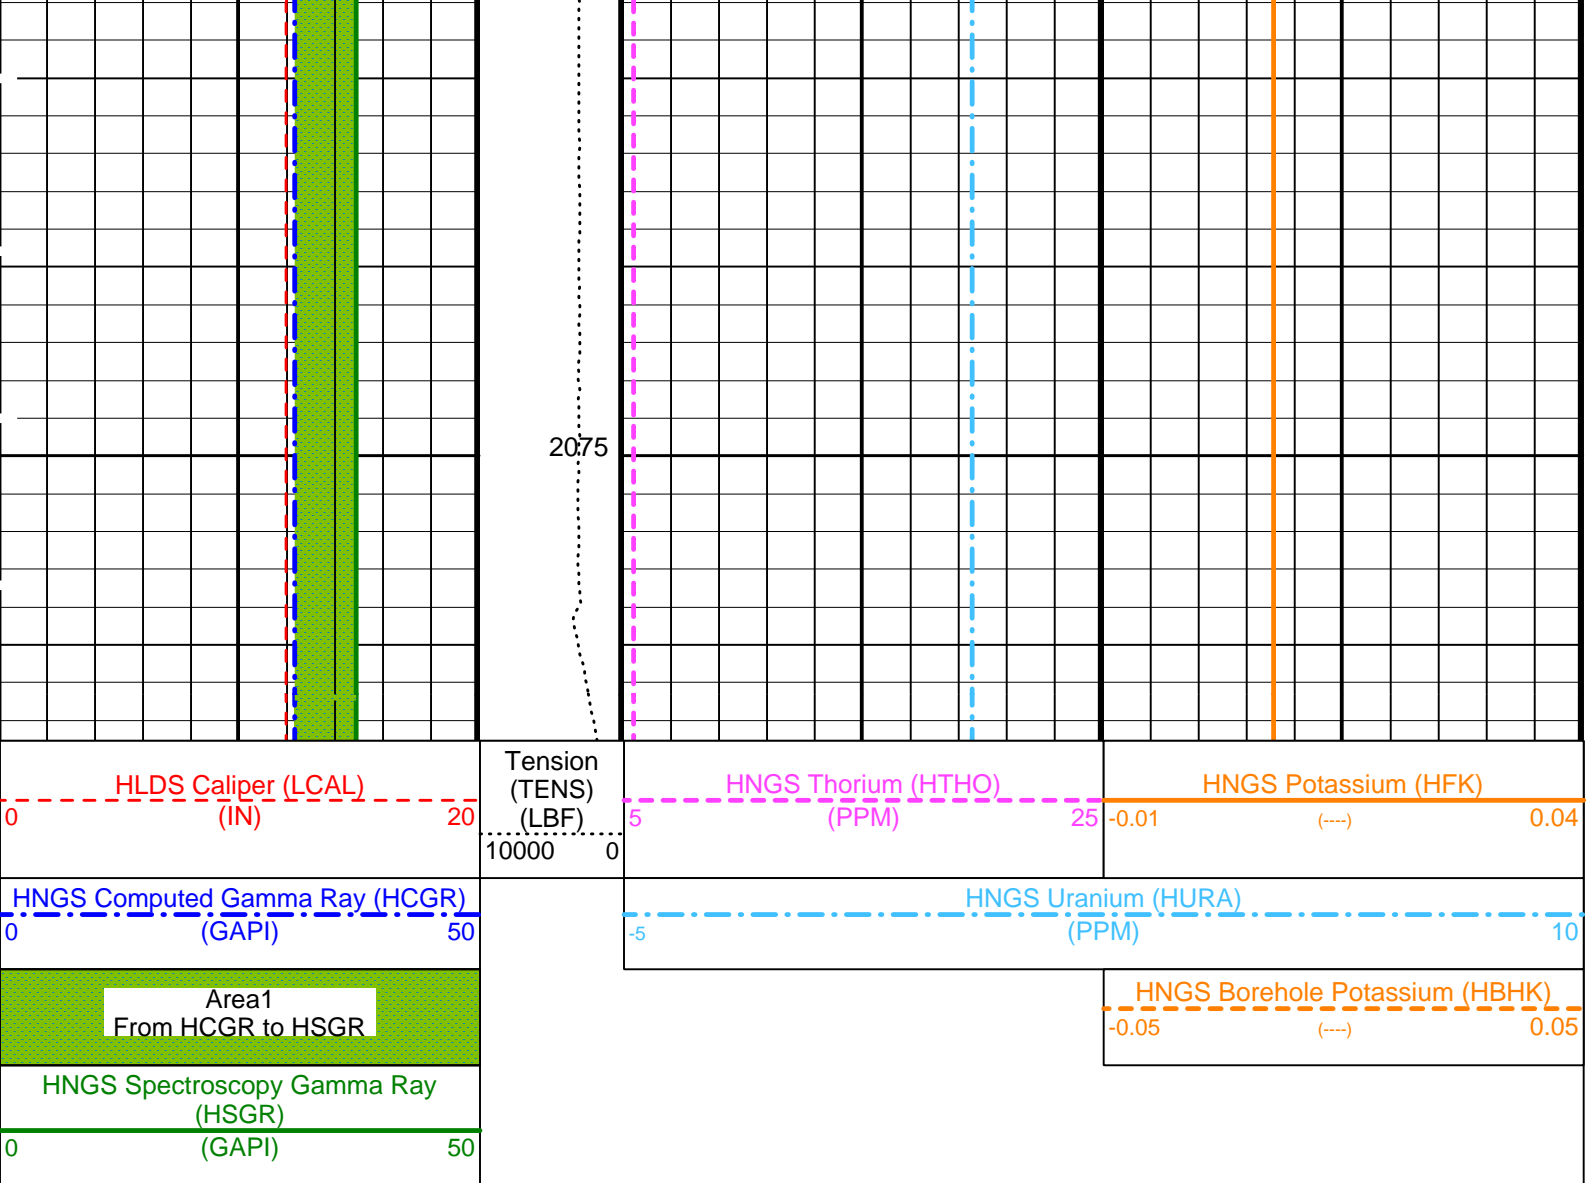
2075

HLDS Caliper (LCAL)
0 (IN) 20

Tension (TENS) (LBF)
10000 0

HNGS Thorium (HTHO)
5 (PPM) 25

HNGS Potassium (HFK)
-0.01 (----) 0.04

HNGS Computed Gamma Ray (HCGR)
0 (GAPI) 50

HNGS Uranium (HURA)
-5 (PPM) 10

Area1
From HCGR to HSGR

HNGS Borehole Potassium (HBHK)
-0.05 (----) 0.05

HNGS Spectroscopy Gamma Ray (HSGR)
0 (GAPI) 50